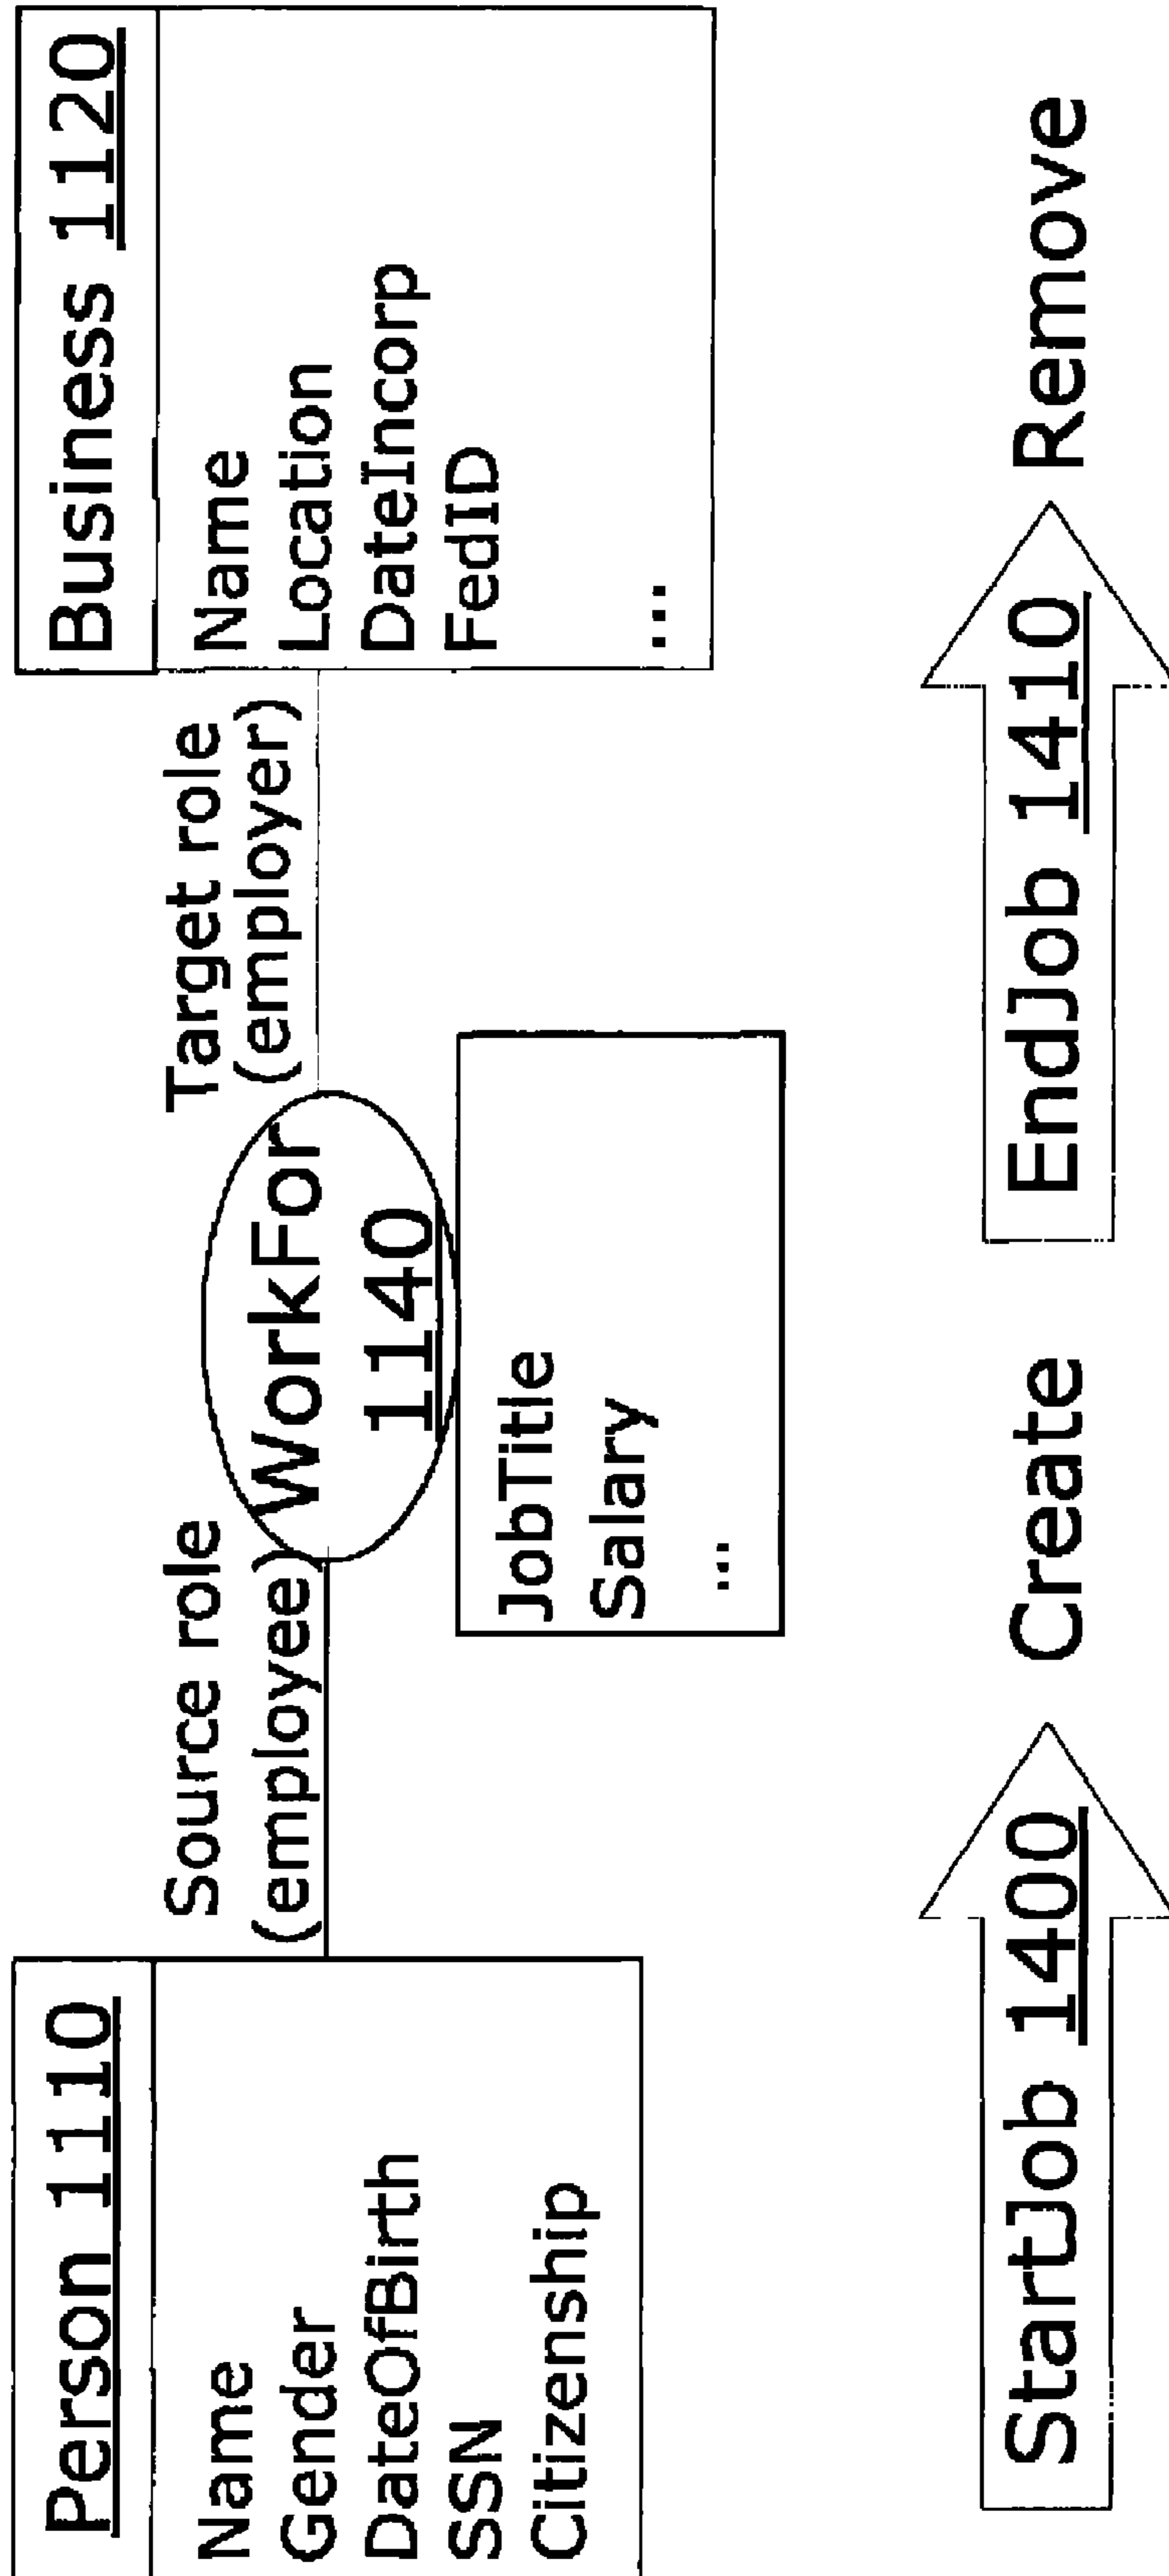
Person 1110

Name
Gender
DateOfBirth
SSN
Citizenship

Source role (employee)

WorkFor 1140

JobTitle
Salary
...

Target role (employer)

Business 1120

Name
Location
DateIncorp
FedID
...

StartJob 1400

Create

EndJob 1410

Remove